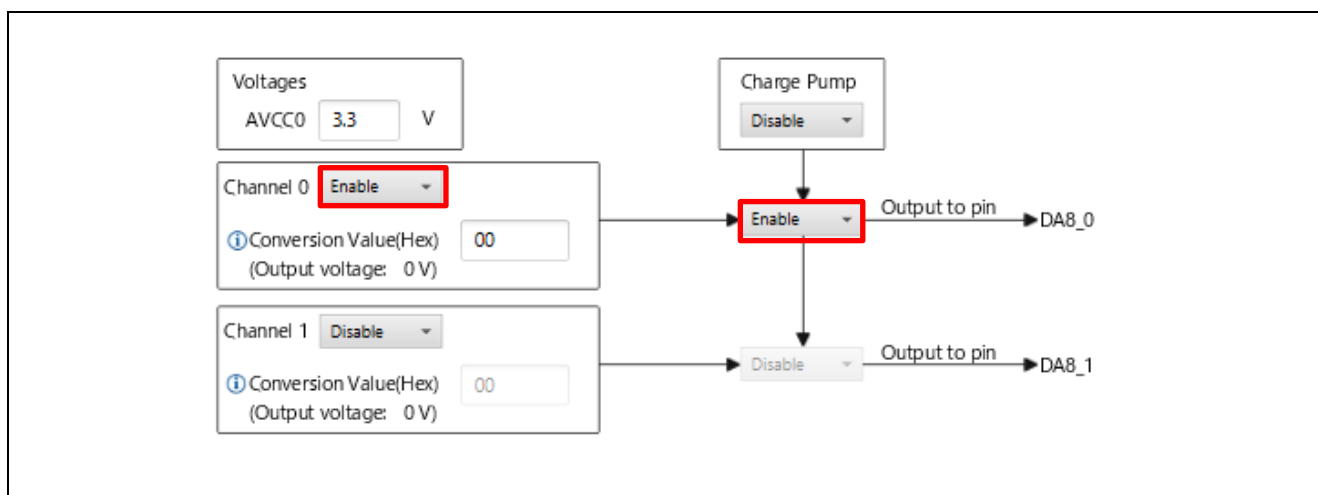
Voltages
AVCC0 3.3 V

Channel 0 Enable
ⓘ Conversion Value(Hex) 00
(Output voltage: 0 V)

Channel 1 Disable
ⓘ Conversion Value(Hex) 00
(Output voltage: 0 V)

Charge Pump
Disable

Enable
Output to pin
DA8_0

Disable
Output to pin
DA8_1